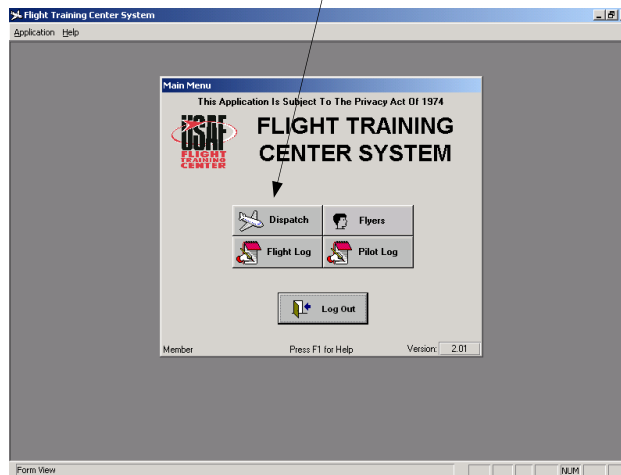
Flight Training Center System

Application Help

Main Menu

This Application Is Subject To The Privacy Act Of 1974

USAF FLIGHT TRAINING CENTER

FLIGHT TRAINING CENTER SYSTEM

Dispatch

Flyers

Flight Log

Pilot Log

Log Out

Member

Press F1 for Help

Version: 2.01

Form View

NUM